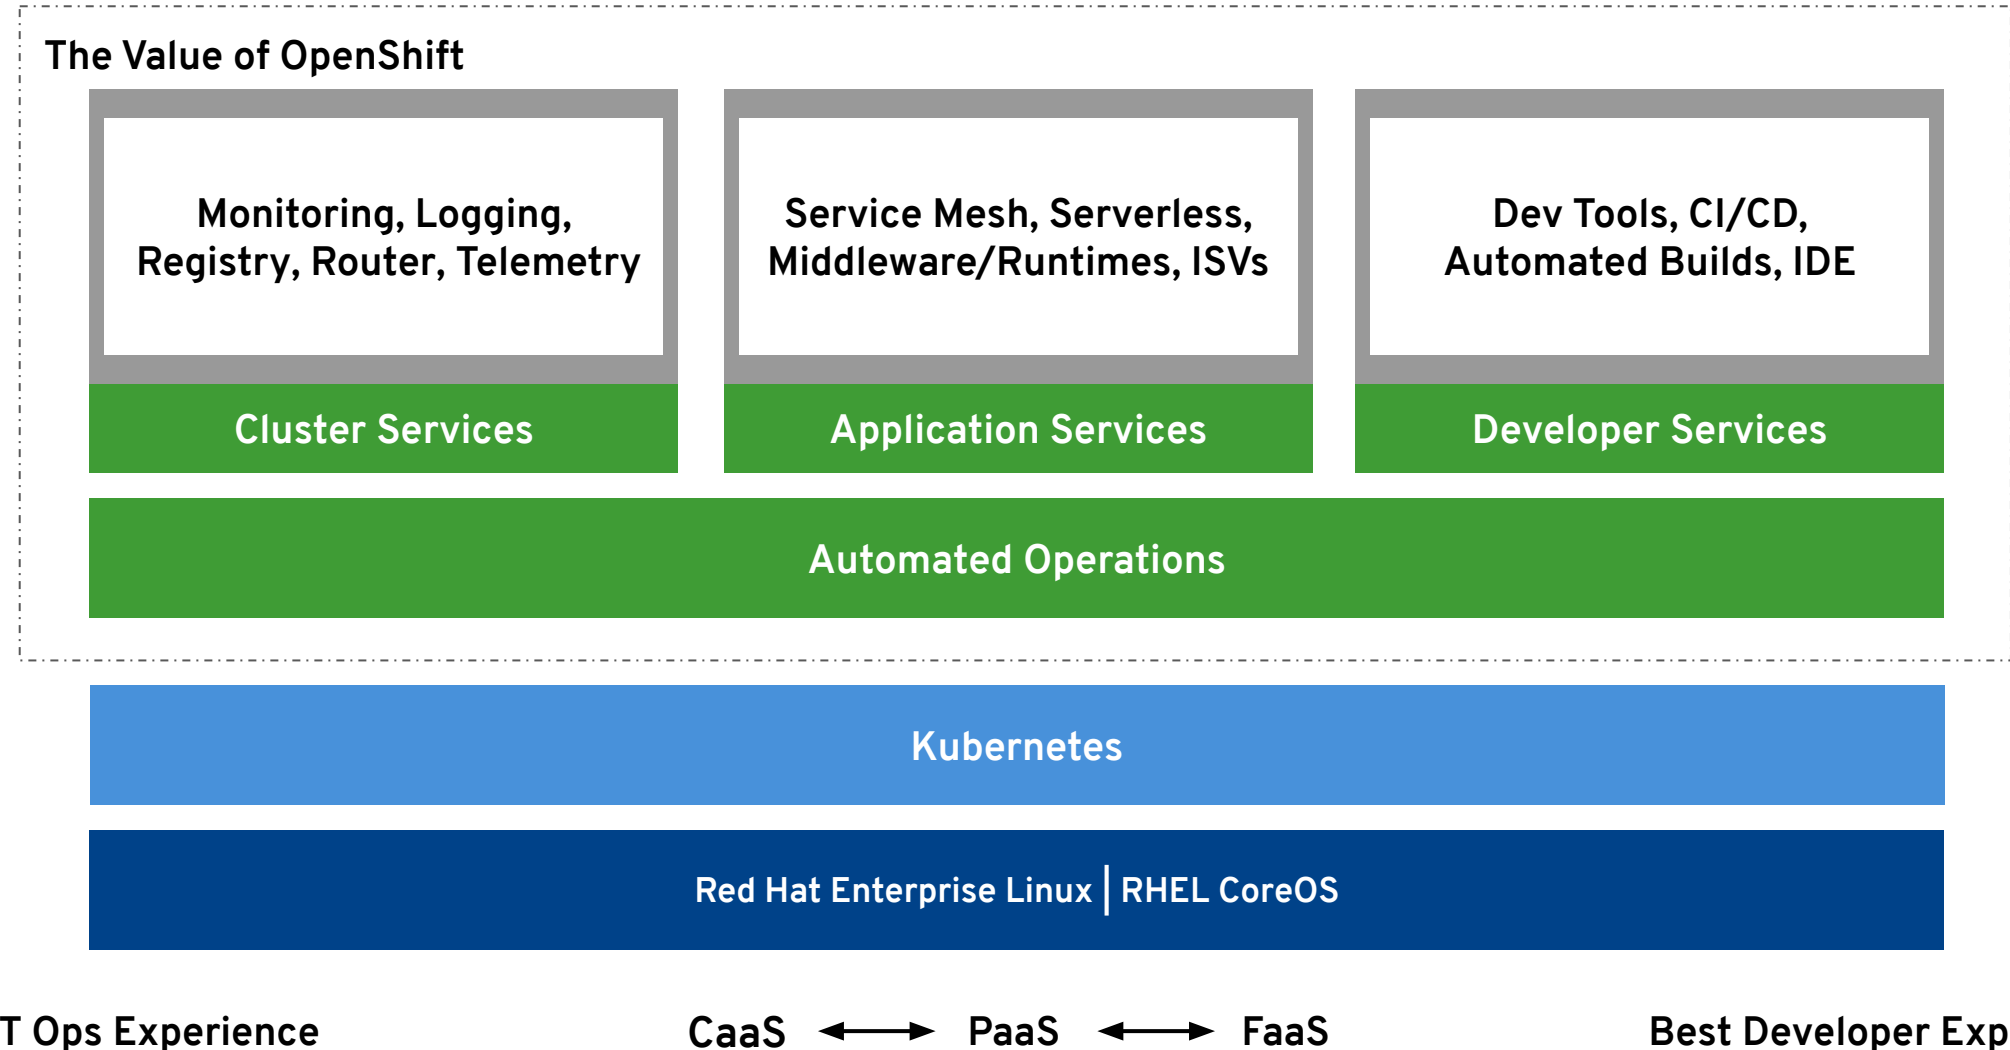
The Value of OpenShift

Monitoring, Logging, Registry, Router, Telemetry

Service Mesh, Serverless, Middleware/Runtimes, ISVs

Dev Tools, CI/CD, Automated Builds, IDE

Cluster Services

Application Services

Developer Services

Automated Operations

Kubernetes

Red Hat Enterprise Linux | RHEL CoreOS

T Ops Experience

CaaS ⟷ PaaS ⟷ FaaS

Best Developer Exp